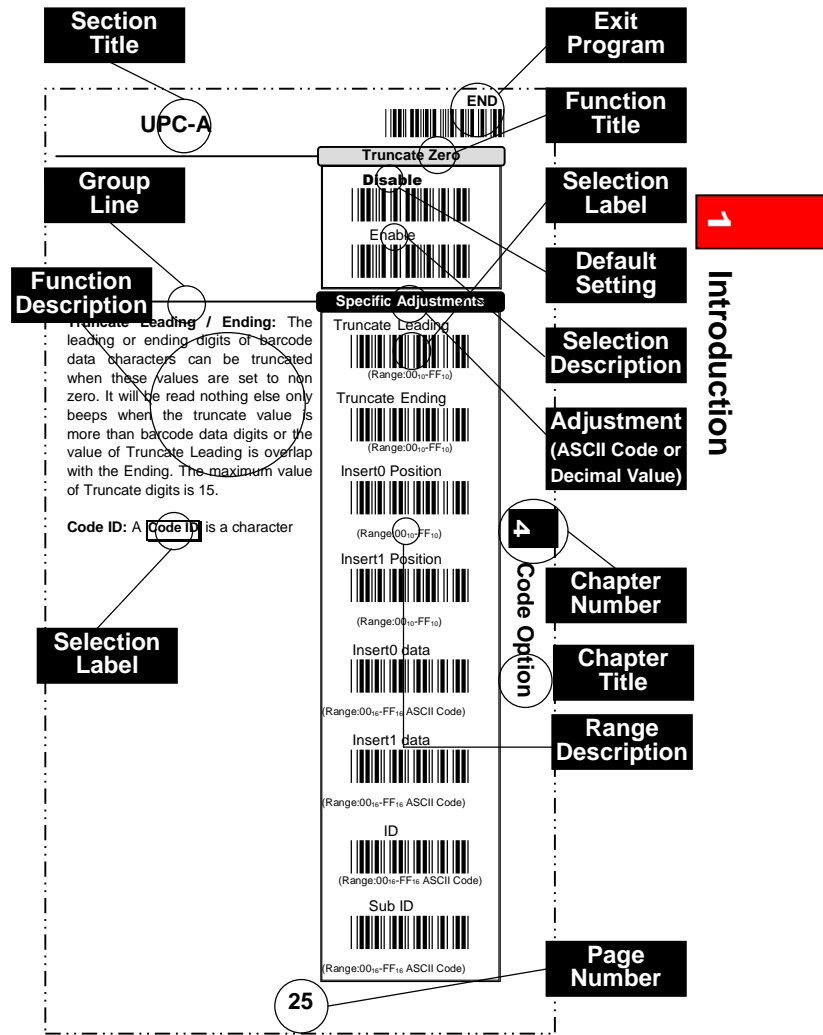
Section Title

Exit Program

END

UPC-A

Function Title

Truncate Zero

Disable

Enable

Group Line

Selection Label

1

Introduction

Default Setting

Function Description

Specific Adjustments

**Truncate Leading / Ending:** The leading or ending digits of barcode data characters can be truncated when these values are set to non zero. It will be read nothing else only beeps when the truncate value is more than barcode data digits or the value of Truncate Leading is overlap with the Ending. The maximum value of Truncate digits is 15.

Truncate Leading

(Range:$00_{10}$-$FF_{10}$)

Selection Description

Truncate Ending

(Range:$00_{10}$-$FF_{10}$)

Adjustment (ASCII Code or Decimal Value)

Insert0 Position

(Range:$00_{10}$-$FF_{10}$)

**Code ID:** A **Code ID** is a character

4

Code Option

Chapter Number

Insert1 Position

(Range:$00_{10}$-$FF_{10}$)

Selection Label

Chapter Title

Insert0 data

(Range:$00_{16}$-$FF_{16}$ ASCII Code)

Range Description

Insert1 data

(Range:$00_{16}$-$FF_{16}$ ASCII Code)

ID

(Range:$00_{16}$-$FF_{16}$ ASCII Code)

Sub ID

(Range:$00_{16}$-$FF_{16}$ ASCII Code)

Page Number

25